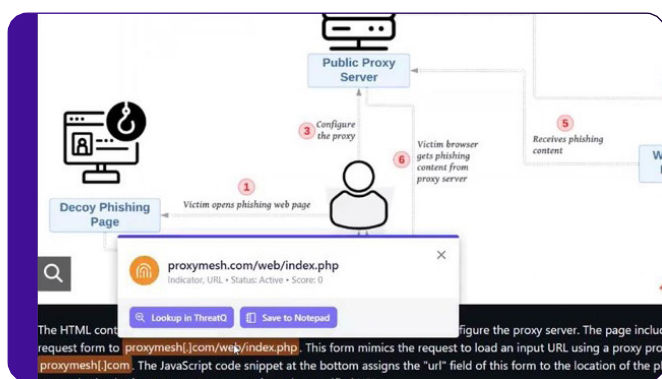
Public Proxy Server

Decoy Phishing Page

1 Victim opens phishing web page

3 Configure the proxy

6 Victim browser gets phishing content from proxy server

5 Receives phishing content

W

proxymesh.com/web/index.php

Indicator, URL • Status: Active • Score: 0

Lookup in ThreatQ

Save to Notepad

The HTML cont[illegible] figure the proxy server. The page inclu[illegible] request form to proxymesh[.]com/web/index.php. This form mimics the request to load an input URL using a proxy pro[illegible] proxymesh[.]com. The JavaScript code snippet at the bottom assigns the "url" field of this form to the location of the p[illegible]